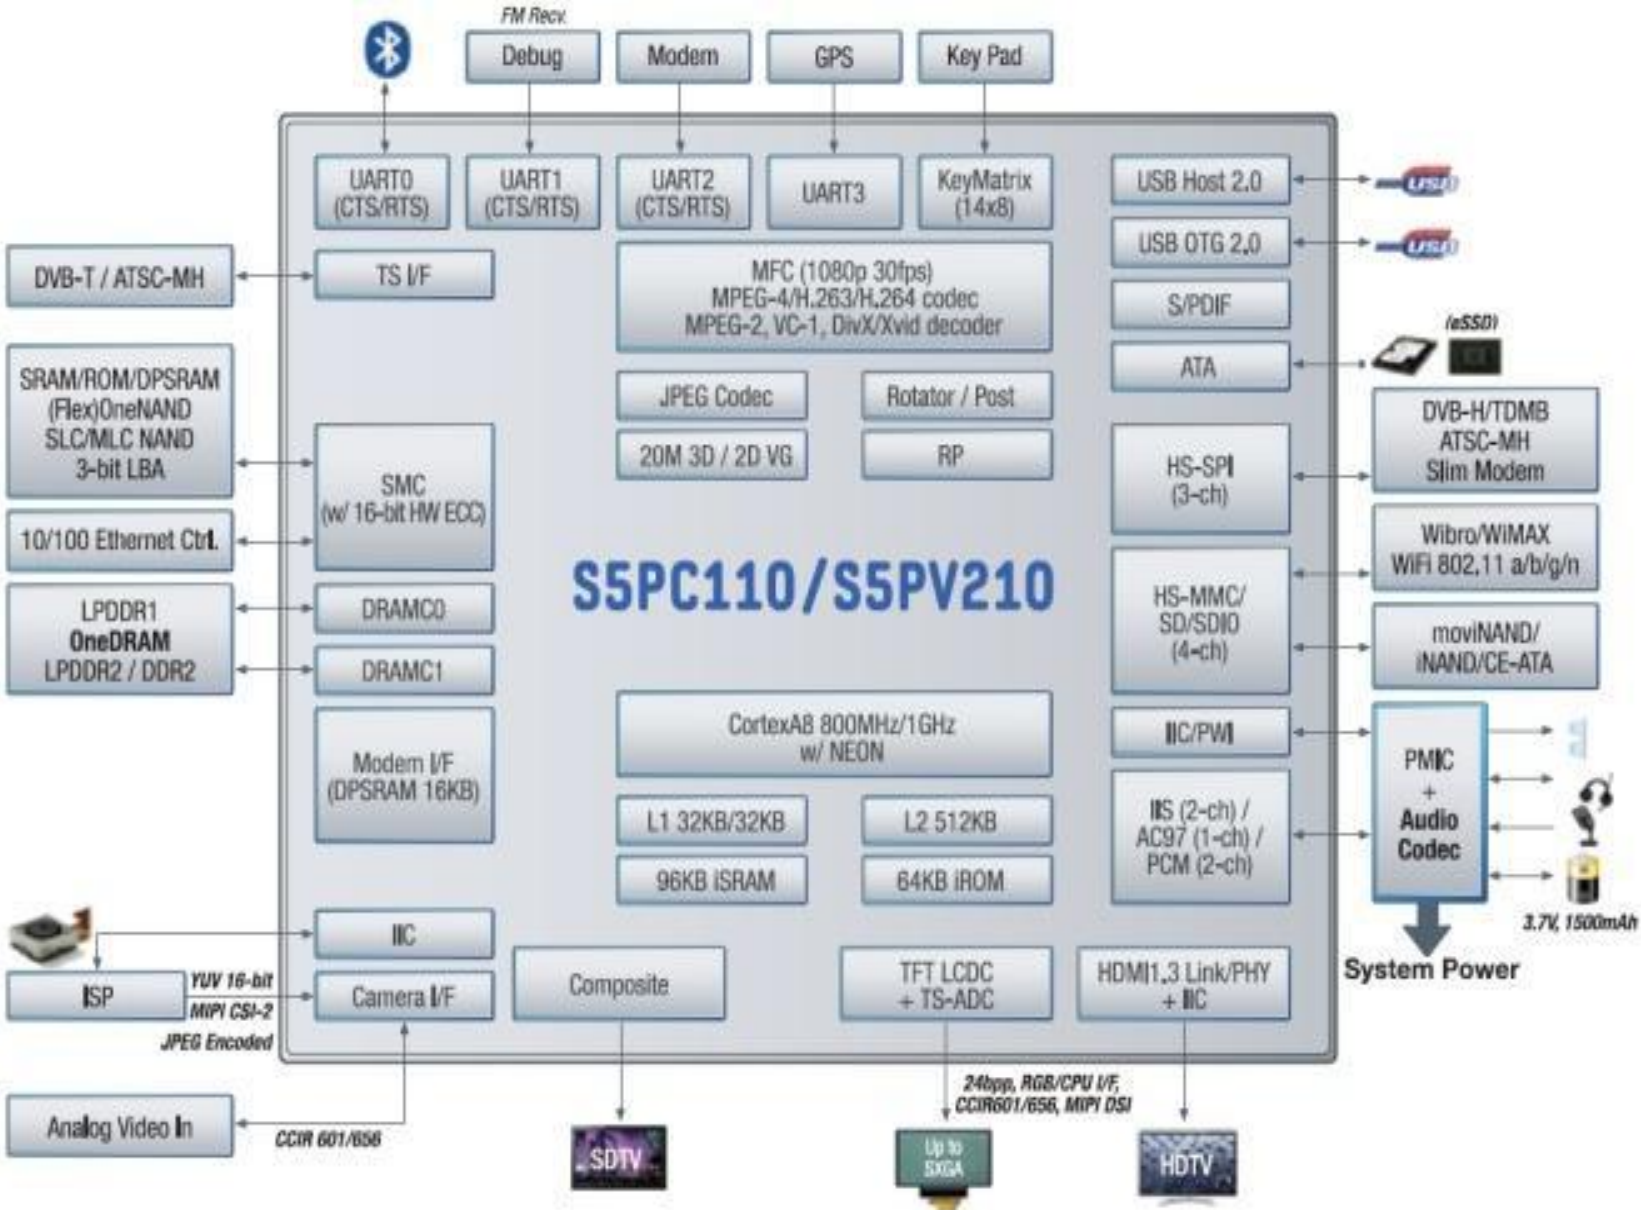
FM Recv.

Debug

Modem

GPS

Key Pad

UART0 (CTS/RTS)

UART1 (CTS/RTS)

UART2 (CTS/RTS)

UART3

KeyMatrix (14x8)

USB Host 2.0

USB OTG 2.0

DVB-T / ATSC-MH

TS I/F

MFC (1080p 30fps) MPEG-4/H.263/H.264 codec MPEG-2, VC-1, DivX/Xvid decoder

S/PDIF

(eSSD)

ATA

SRAM/ROM/DPSRAM (Flex)OneNAND SLC/MLC NAND 3-bit LBA

JPEG Codec

Rotator / Post

20M 3D / 2D VG

RP

DVB-H/TDMB ATSC-MH Slim Modem

SMC (w/ 16-bit HW ECC)

HS-SPI (3-ch)

10/100 Ethernet Ctrl.

Wibro/WiMAX WiFi 802.11 a/b/g/n

S5PC110/S5PV210

LPDDR1 OneDRAM LPDDR2 / DDR2

DRAMC0

DRAMC1

HS-MMC/ SD/SDIO (4-ch)

moviNAND/ iNAND/CE-ATA

Modem I/F (DPSRAM 16KB)

CortexA8 800MHz/1GHz w/ NEON

IIC/PWI

PMIC + Audio Codec

L1 32KB/32KB

L2 512KB

IIS (2-ch) / AC97 (1-ch) / PCM (2-ch)

96KB iSRAM

64KB iROM

3.7V, 1500mAh

IIC

System Power

ISP

YUV 16-bit

MIPI CSI-2

JPEG Encoded

Camera I/F

Composite

TFT LCDC + TS-ADC

HDMI1.3 Link/PHY + IIC

24bpp, RGB/CPU I/F, CCIR601/656, MIPI DSI

Analog Video In

CCIR 601/656

SDTV

Up to SXGA

HDTV